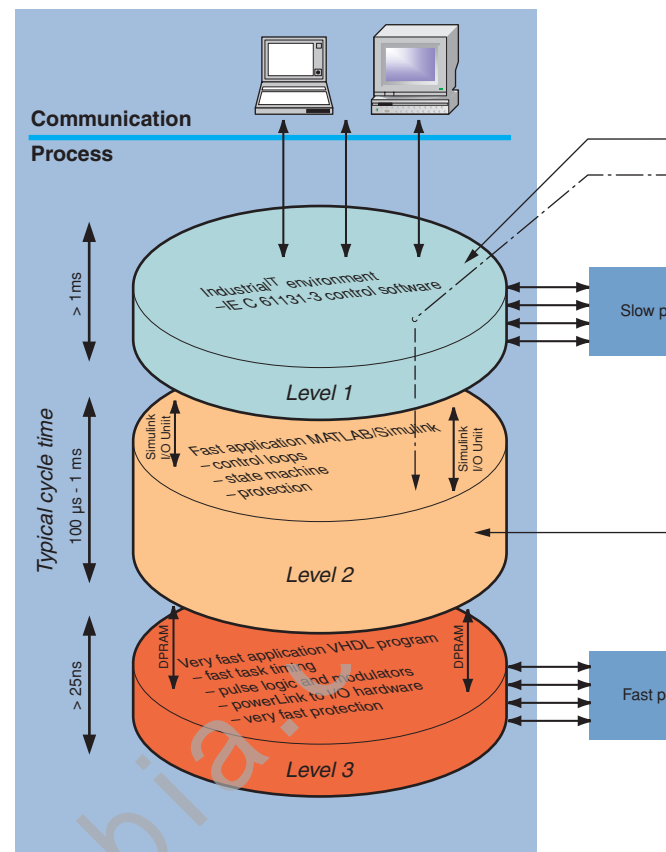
Communication

Process

> 1ms

IndustrialIT environment
–IEC 61131-3 control software

Slow p

Level 1

Typical cycle time

100 µs - 1 ms

Simulink I/O Unit

Fast application MATLAB/Simulink
– control loops
– state machine
– protection

Simulink I/O Unit

Level 2

> 25ns

DPRAM

Very fast application VHDL program
– fast task timing
– pulse logic and modulators
– powerLink to I/O hardware
– very fast protection

DPRAM

Fast p

Level 3